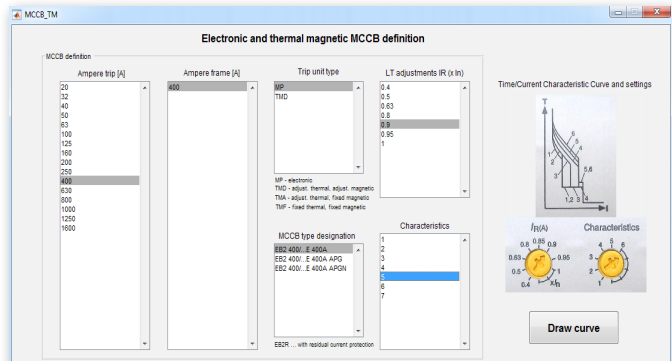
MCCB_TM

Electronic and thermal magnetic MCCB definition

MCCB definition

Ampere trip [A]
20
32
40
50
63
100
125
160
200
250
400
630
800
1000
1250
1600

Ampere frame [A]
400

Trip unit type
MP
TMD

MP - electronic
TMD - adjust. thermal, adjust. magnetic
TMA - adjust. thermal, fixed magnetic
TMF - fixed thermal, fixed magnetic

LT adjustments IR (x In)
0.4
0.5
0.63
0.8
0.9
0.95
1

MCCB type designation
EB2 400/...E 400A
EB2 400/...E 400A APG
EB2 400/...E 400A APGN

EB2R ... with residual current protection

Characteristics
1
2
3
4
5
6
7

Time/Current Characteristic Curve and settings

T
1
2
3
4
5
6
7
5,6
1,2
3
4
I

$I_R$(A)
0.8 0.85 0.9
0.63 0.95
0.5 1
0.4
x $I_n$

Characteristics
3 4 5
2 6
1 7

Draw curve